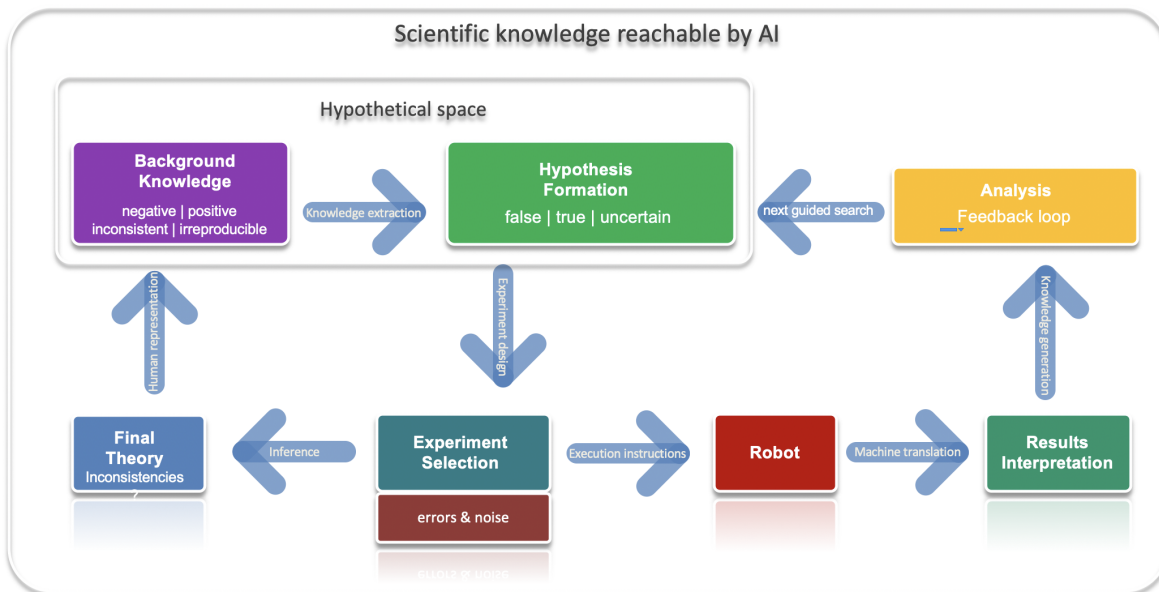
Scientific knowledge reachable by AI

Hypothetical space

Background Knowledge
negative | positive
inconsistent | irreproducible

Knowledge extraction

Hypothesis Formation
false | true | uncertain

next guided search

Analysis
Feedback loop

Human representation

Experiment design

Knowledge generation

Final Theory
Inconsistencies

Inference

Experiment Selection

errors & noise

Execution instructions

Robot

Machine translation

Results Interpretation